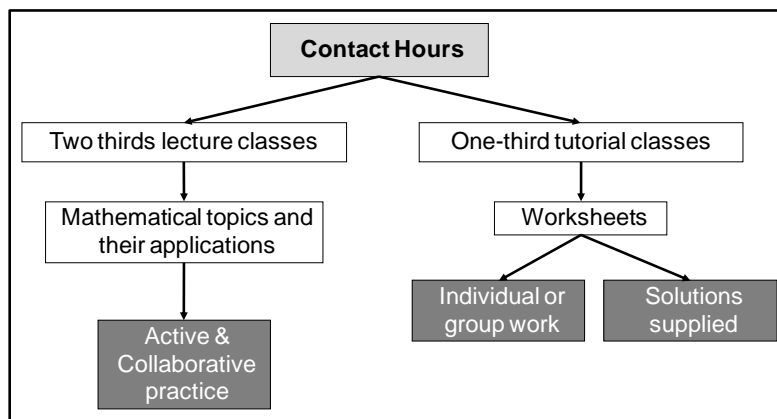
Contact Hours

Two thirds lecture classes

Mathematical topics and their applications

Active & Collaborative practice

One-third tutorial classes

Worksheets

Individual or group work

Solutions supplied